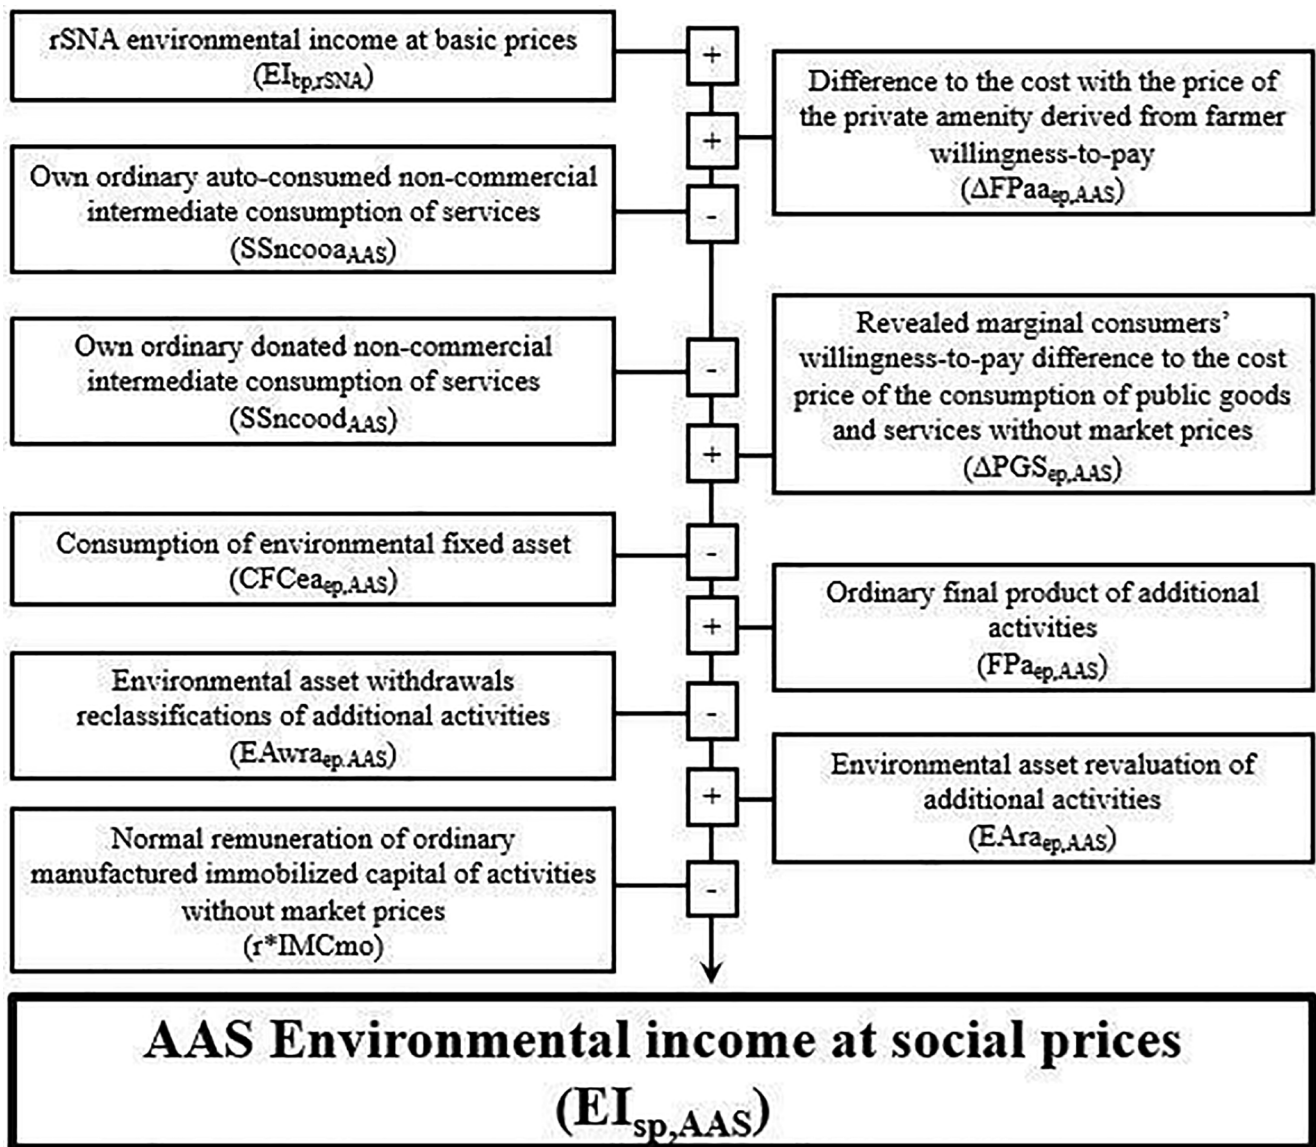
rSNA environmental income at basic prices
($EI_{bp,rSNA}$)

+

Difference to the cost with the price of the private amenity derived from farmer willingness-to-pay
($\Delta FPaa_{ep,AAS}$)

+

Own ordinary auto-consumed non-commercial intermediate consumption of services
($SSncooa_{AAS}$)

-

Own ordinary donated non-commercial intermediate consumption of services
($SSncood_{AAS}$)

-

Revealed marginal consumers' willingness-to-pay difference to the cost price of the consumption of public goods and services without market prices
($\Delta PGS_{ep,AAS}$)

+

Consumption of environmental fixed asset
($CFCea_{ep,AAS}$)

-

Ordinary final product of additional activities
($FPa_{ep,AAS}$)

+

Environmental asset withdrawals reclassifications of additional activities
($EAwra_{ep,AAS}$)

-

Environmental asset revaluation of additional activities
($EAra_{ep,AAS}$)

+

Normal remuneration of ordinary manufactured immobilized capital of activities without market prices
(r*IMCmo)

-

AAS Environmental income at social prices
($EI_{sp,AAS}$)